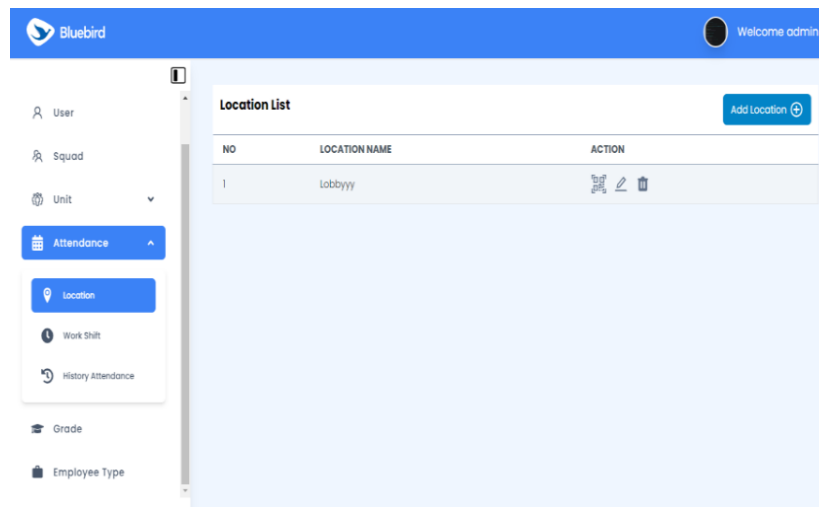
Bluebird

Welcome admin

User

Squad

Unit

Attendance

Location

Work Shift

History Attendance

Grade

Employee Type

Location List

Add Location

| NO | LOCATION NAME | ACTION |
|---|---|---|
| 1 | Lobbyyy | |